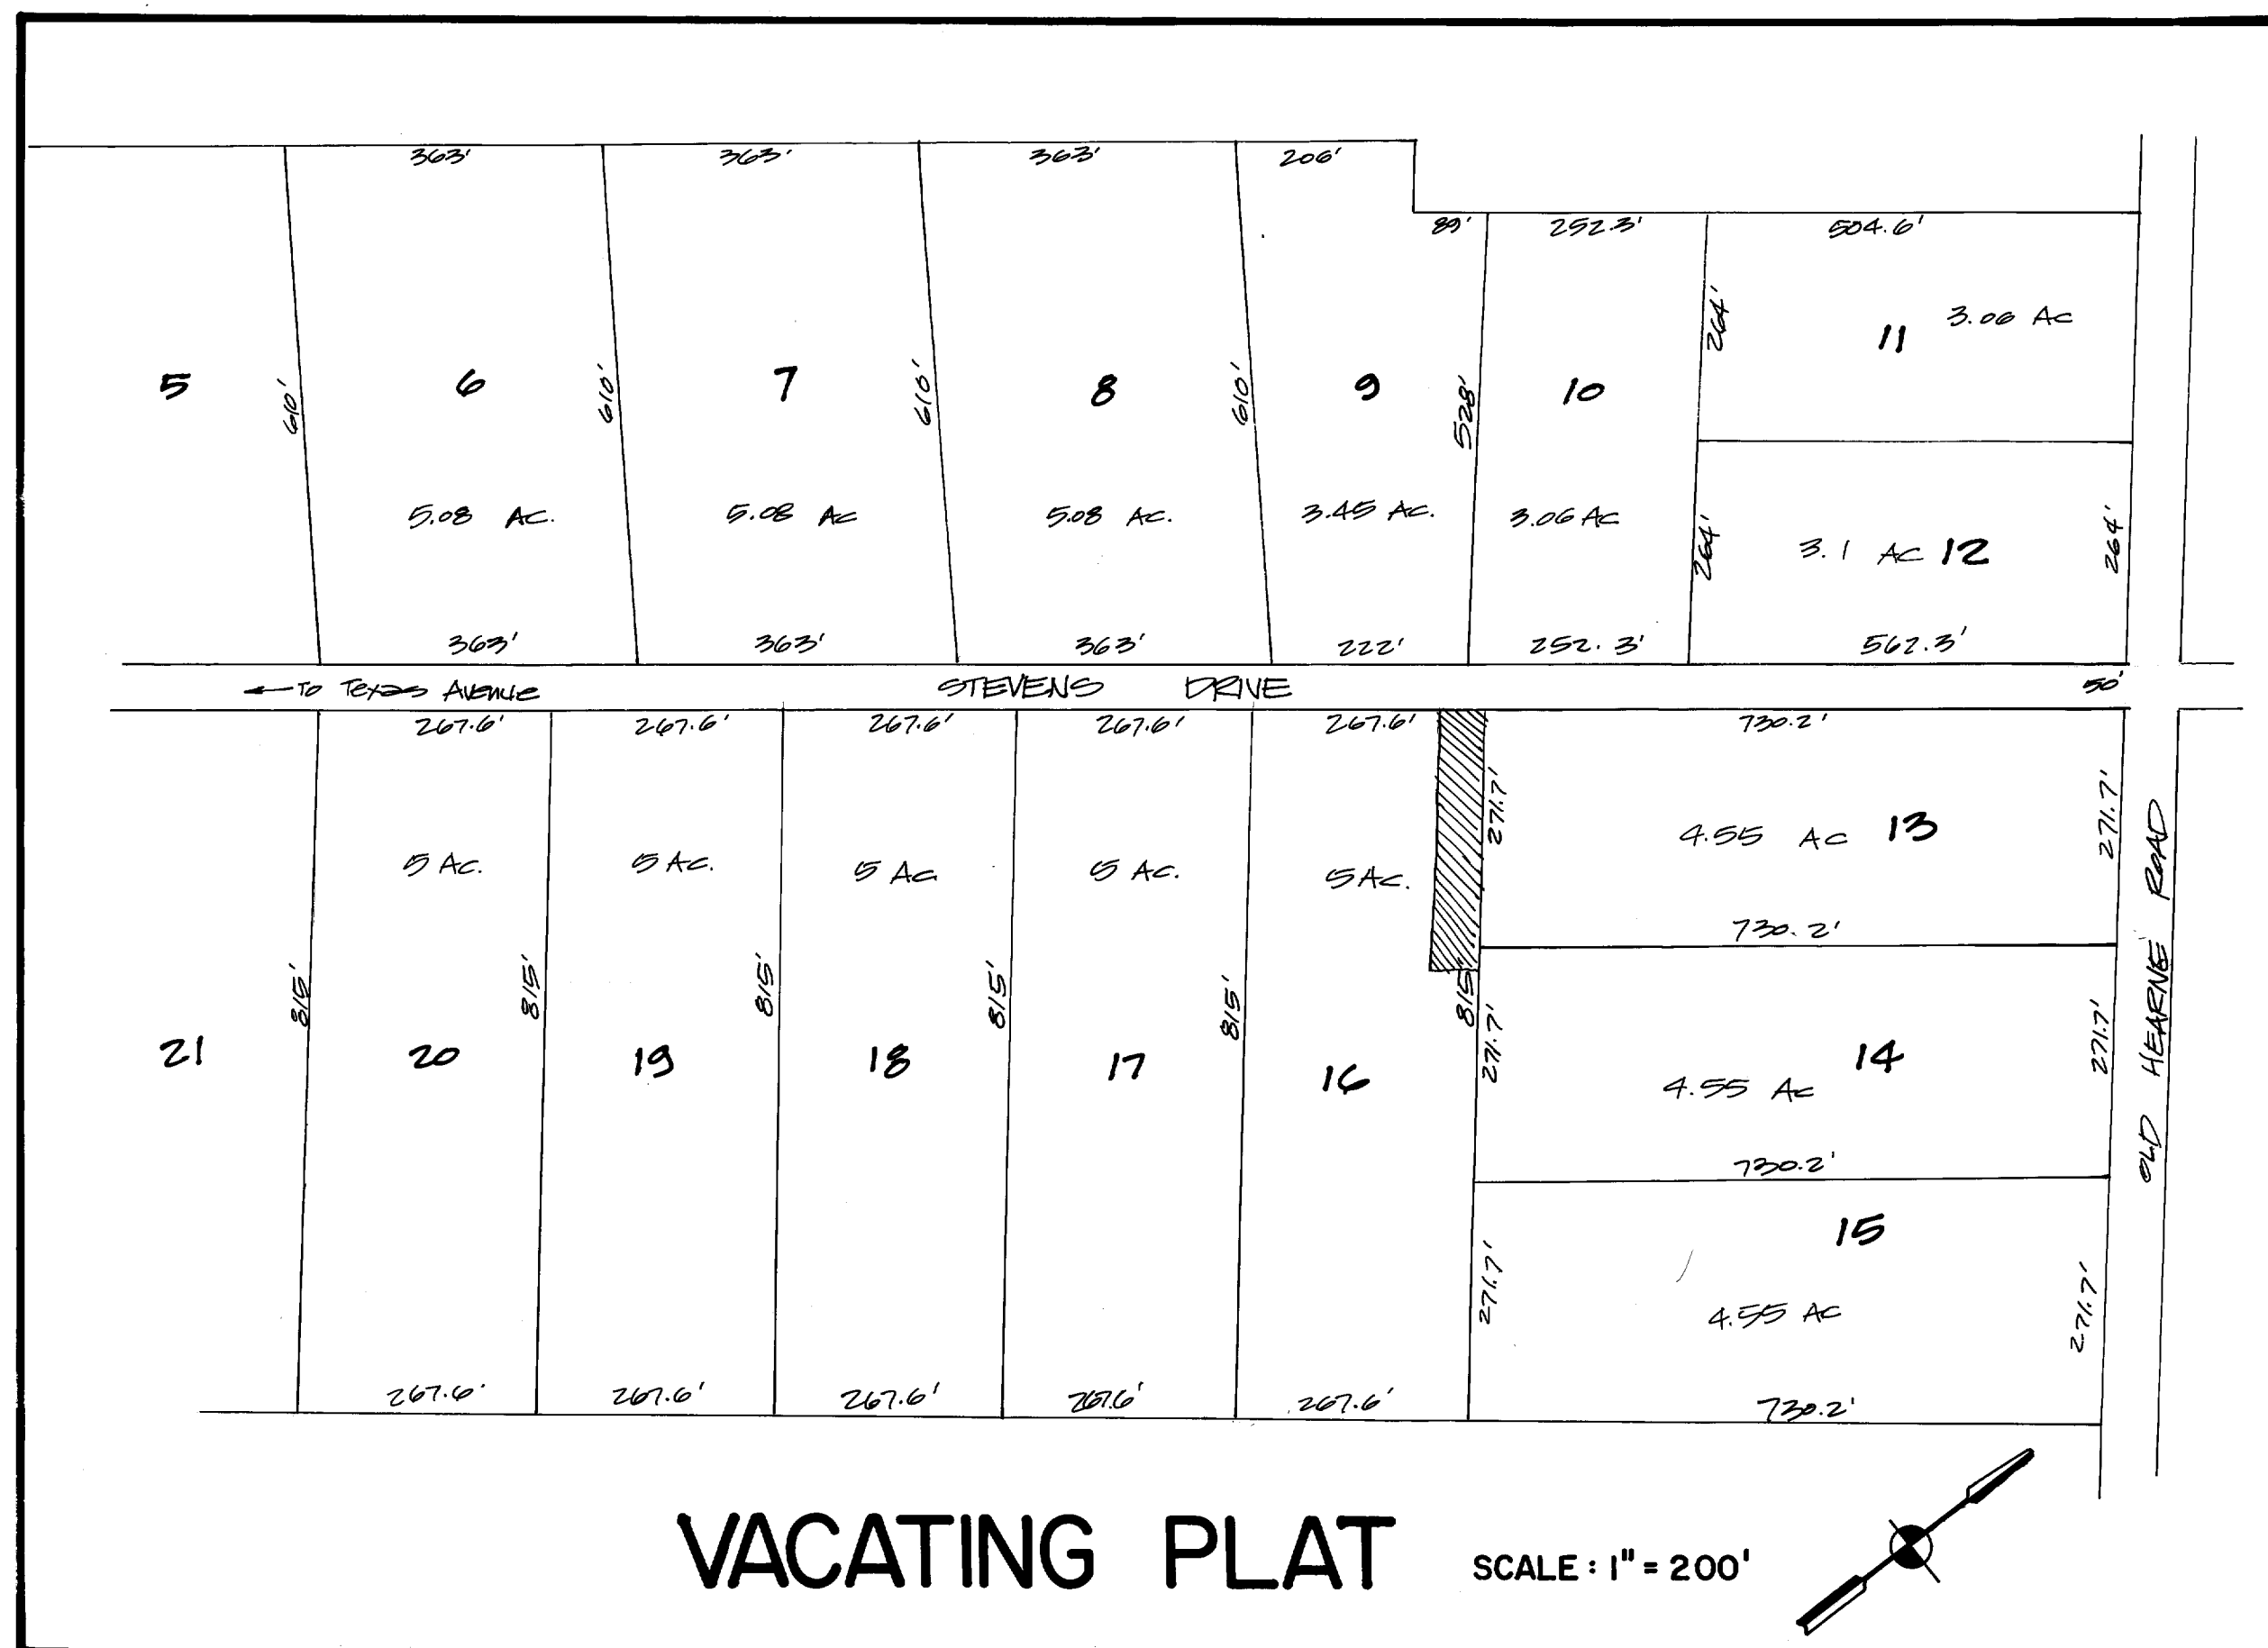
363'
363'
363'
206'
89'
252.3'
504.6'

5
610'
6
610'
7
610'
8
610'
9
528'
10
264'
11
3.00 Ac

5.08 Ac.
5.08 Ac
5.08 Ac.
3.45 Ac.
3.06 Ac
264'
3.1 Ac 12
264'

363'
363'
363'
222'
252.3'
562.3'

← To Texas Avenue
STEVENS DRIVE
50'

267.6'
267.6'
267.6'
267.6'
267.6'
730.2'

5 Ac.
5 Ac.
5 Ac
5 Ac.
5 Ac.
271.7'
4.55 Ac 13
271.7'
730.2'

21
815'
20
815'
19
815'
18
815'
17
815'
16
815'
271.7'
4.55 Ac
14
271.7'
730.2'

15
271.7'
4.55 Ac
271.7'

267.6'
267.6'
267.6'
267.6'
267.6'
730.2'

OLD HEARNE ROAD

VACATING PLAT
SCALE : 1" = 200'